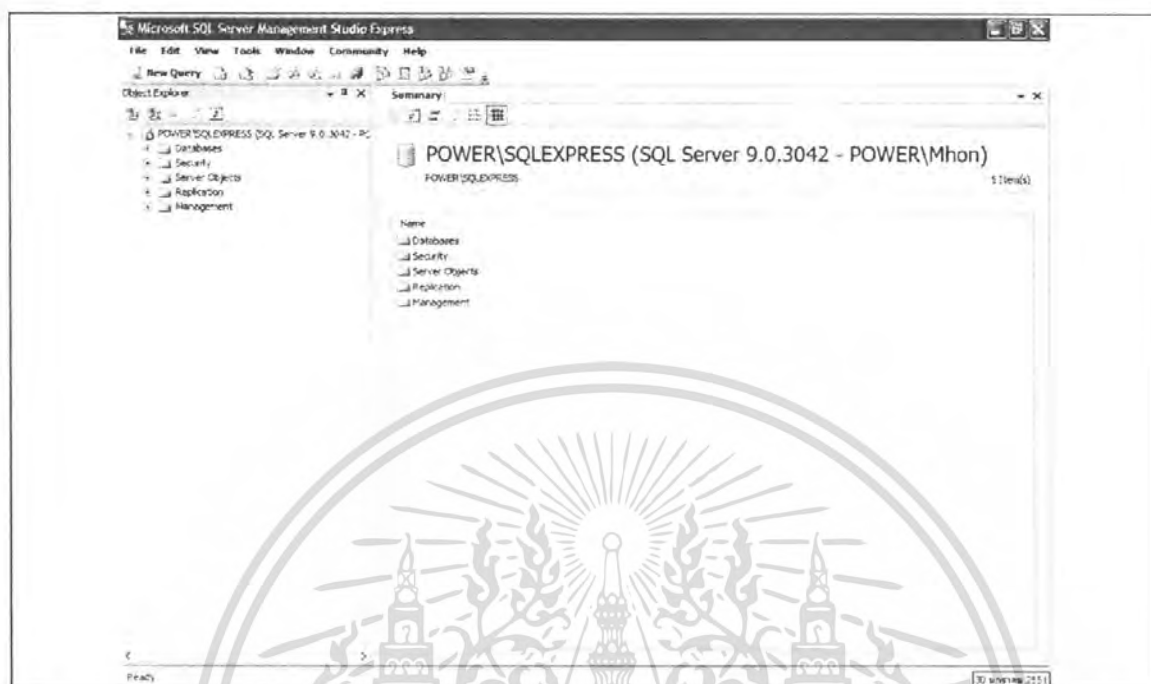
Microsoft SQL Server Management Studio Express

File Edit View Tools Window Community Help

New Query

Object Explorer

POWER\SQLEXPRESS (SQL Server 9.0.3042 - PC

Databases

Security

Server Objects

Replication

Management

Summary

POWER\SQLEXPRESS (SQL Server 9.0.3042 - POWER\Mhon)

POWER\SQLEXPRESS

5 Item(s)

Name

Databases

Security

Server Objects

Replication

Management

Ready

30 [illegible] 2551